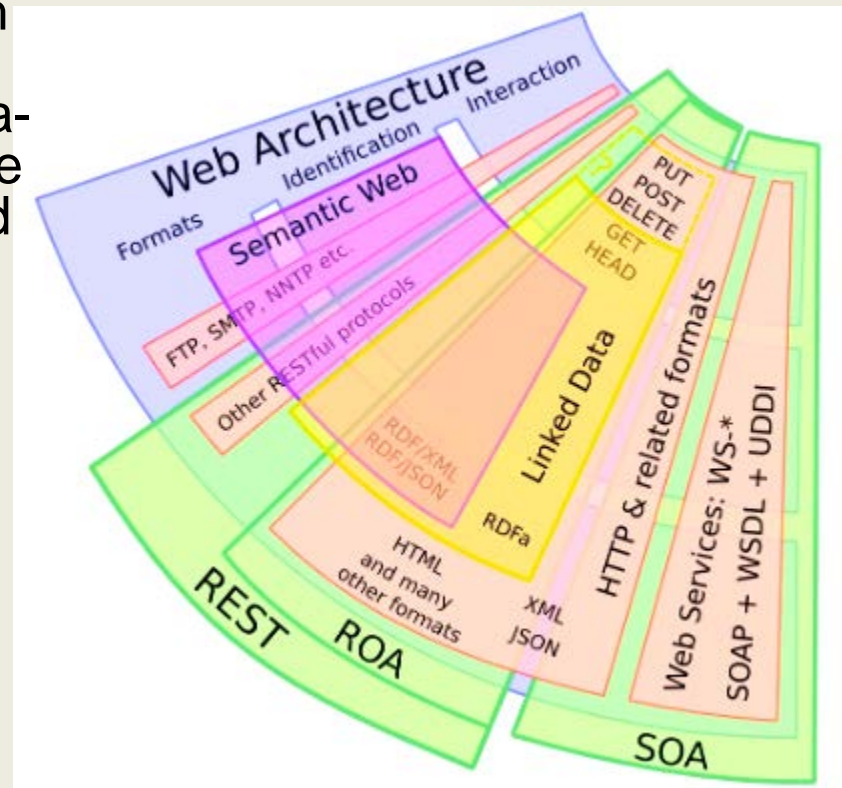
n
a-
e
d

Web Architecture
Formats
Identification
Interaction
Semantic Web
FTP, SMTP, NNTP etc.
Other RESTful protocols
PUT
POST
DELETE
GET
HEAD
RDF/XML
RDF/JSON
Linked Data
RDFa
HTTP & related formats
Web Services: WS-*
SOAP + WSDL + UDDI
HTML
and many
other formats
XML
JSON
REST
ROA
SOA